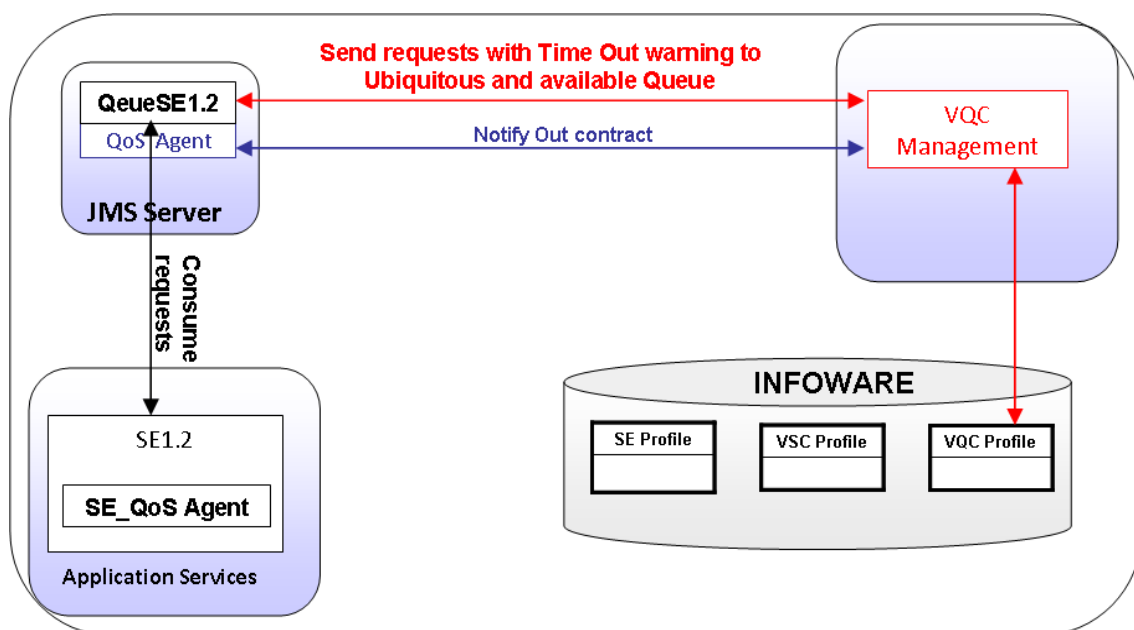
Send requests with Time Out warning to Ubiquitous and available Queue

QeueSE1.2

QoS Agent

Notify Out contract

VQC Management

JMS Server

Consume requests

INFOWARE

SE Profile

VSC Profile

VQC Profile

SE1.2

SE_QoS Agent

Application Services